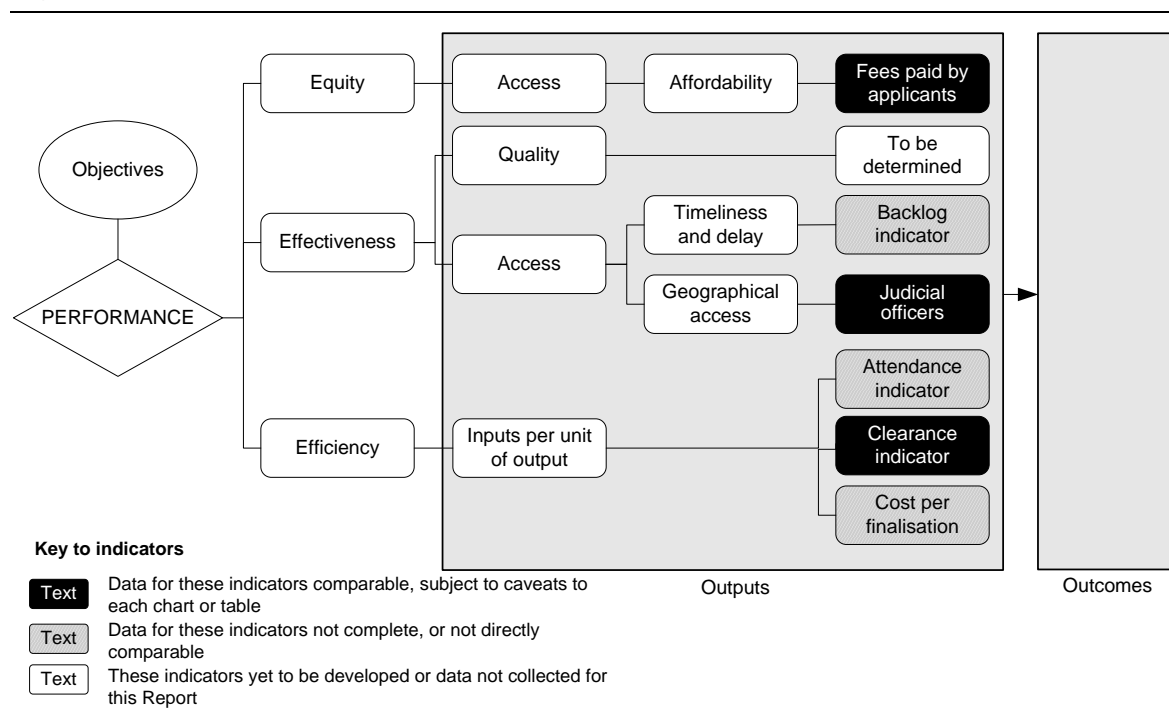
Objectives

PERFORMANCE

Equity

Effectiveness

Efficiency

Access

Affordability

Fees paid by applicants

Quality

To be determined

Access

Timeliness and delay

Backlog indicator

Geographical access

Judicial officers

Inputs per unit of output

Attendance indicator

Clearance indicator

Cost per finalisation

Outputs

Outcomes

Key to indicators

Text Data for these indicators comparable, subject to caveats to each chart or table

Text Data for these indicators not complete, or not directly comparable

Text These indicators yet to be developed or data not collected for this Report